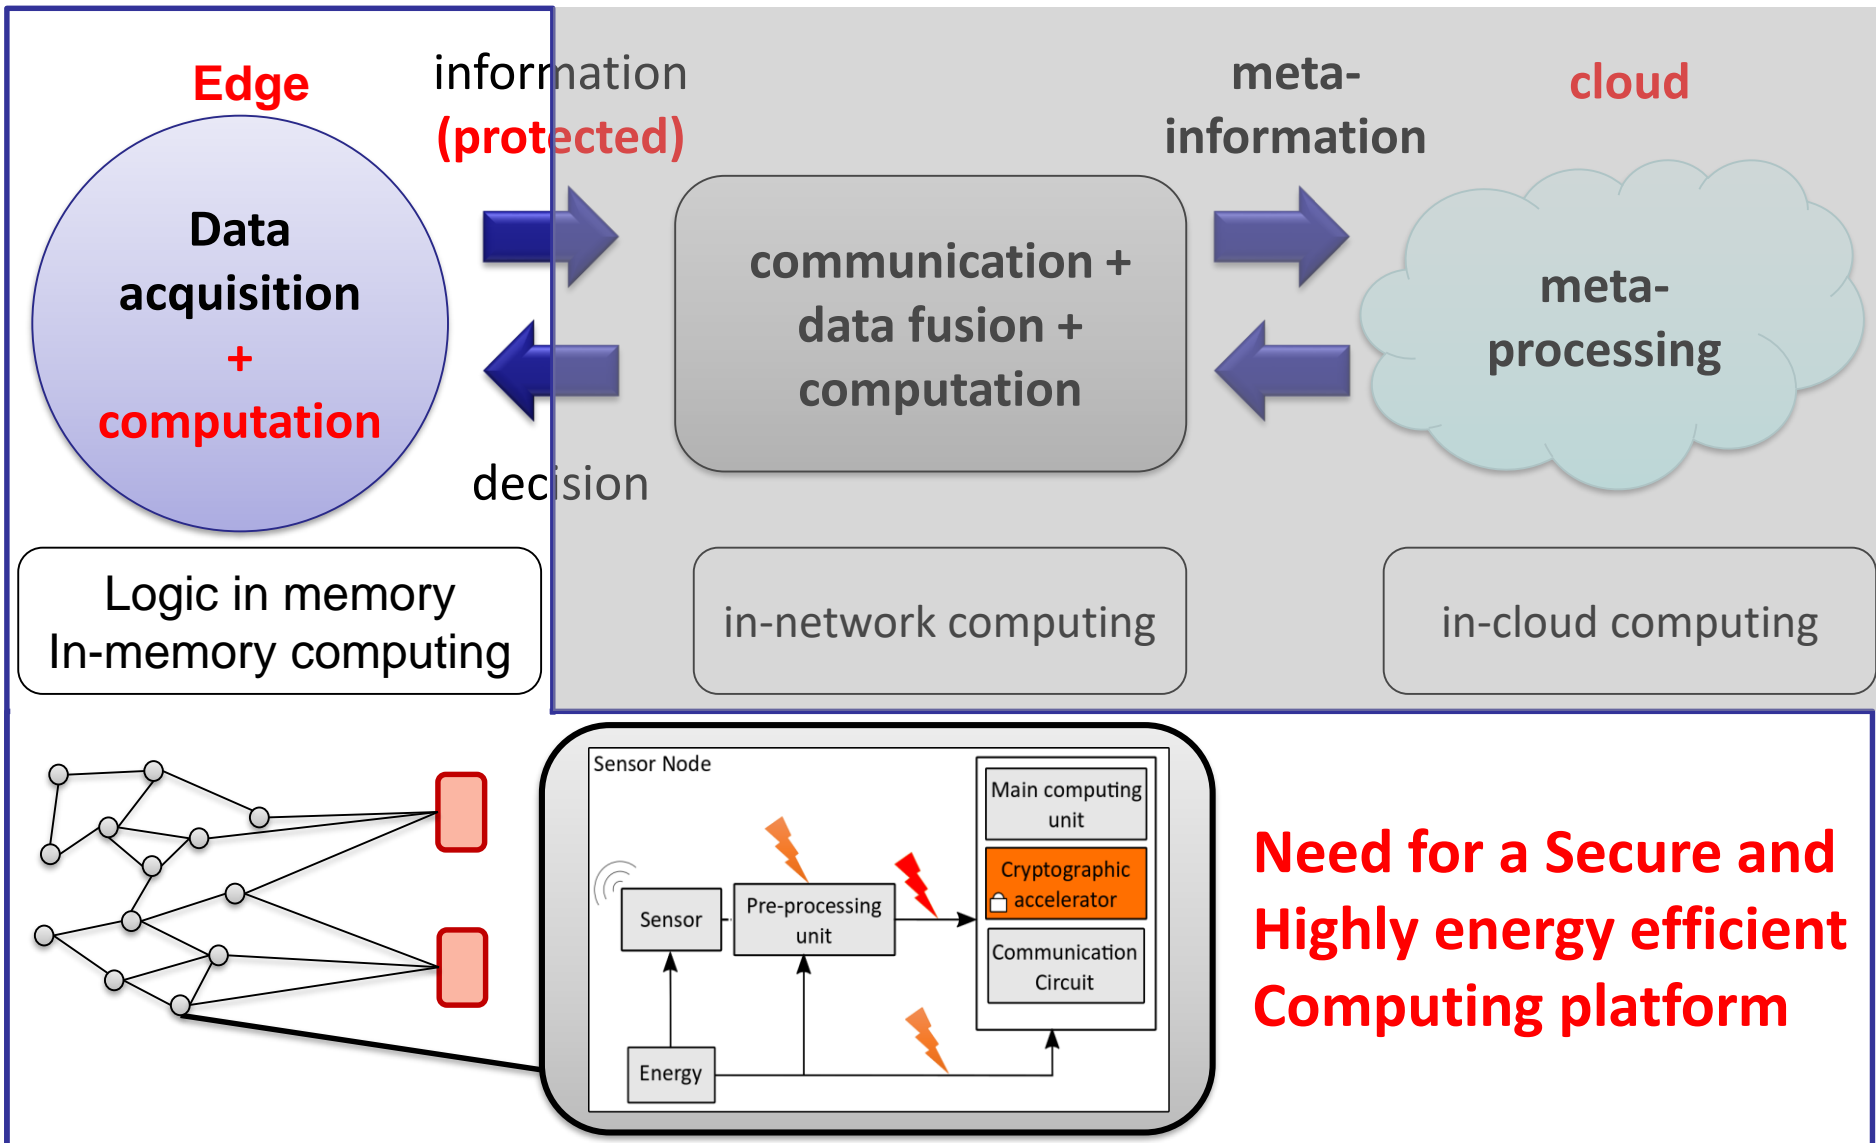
Edge

Data acquisition + computation

information (protected)

decision

communication + data fusion + computation

meta-information

cloud

meta-processing

Logic in memory
In-memory computing

in-network computing

in-cloud computing

Sensor Node

Main computing unit

Cryptographic accelerator

Communication Circuit

Sensor

Pre-processing unit

Energy

Need for a Secure and Highly energy efficient Computing platform